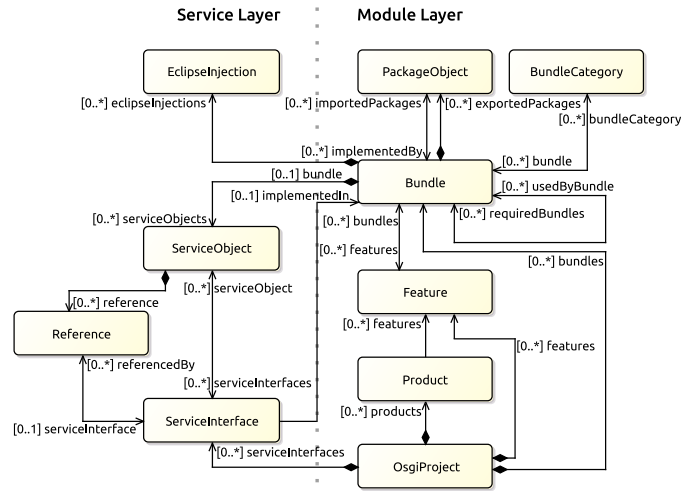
Service Layer

Module Layer

EclipseInjection

PackageObject

BundleCategory

[0..*] eclipseInjections

[0..*] importedPackages

[0..*] exportedPackages

[0..*] bundleCategory

[0..*] implementedBy

[0..*] bundle

[0..1] bundle

Bundle

[0..1] implementedIn

[0..*] usedByBundle

[0..*] serviceObjects

[0..*] bundles

[0..*] requiredBundles

ServiceObject

[0..*] features

[0..*] bundles

Feature

[0..*] reference

[0..*] serviceObject

Reference

[0..*] features

[0..*] features

[0..*] referencedBy

Product

[0..*] serviceInterfaces

[0..*] products

[0..1] serviceInterface

ServiceInterface

[0..*] serviceInterfaces

OsgiProject